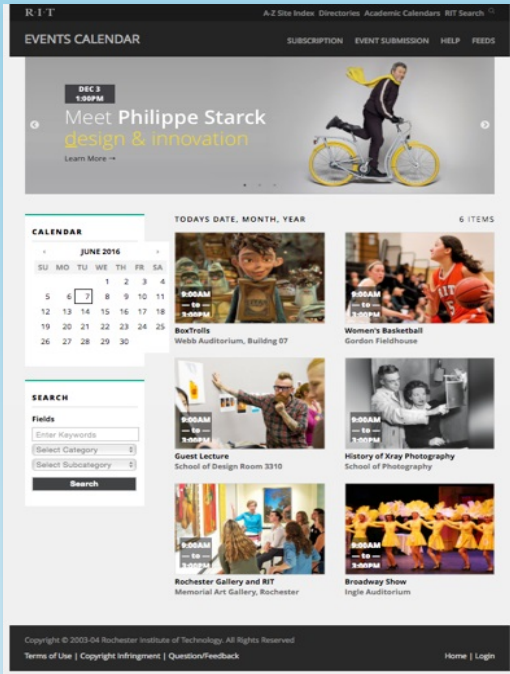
R·I·T

A-Z Site Index Directories Academic Calendars RIT Search

EVENTS CALENDAR

SUBSCRIPTION EVENT SUBMISSION HELP FEEDS

DEC 3
1:00PM

Meet Philippe Starck
design & innovation

Learn More →

CALENDAR

JUNE 2016

| SU | MO | TU | WE | TH | FR | SA |
|---|---|---|---|---|---|---|
| | | | 1 | 2 | 3 | 4 |
| 5 | 6 | 7 | 8 | 9 | 10 | 11 |
| 12 | 13 | 14 | 15 | 16 | 17 | 18 |
| 19 | 20 | 21 | 22 | 23 | 24 | 25 |
| 26 | 27 | 28 | 29 | 30 | | |

SEARCH

Fields

Enter Keywords

Select Category

Select Subcategory

Search

TODAYS DATE, MONTH, YEAR

6 ITEMS

9:00AM
— to —
3:00PM

BoxTrolls
Webb Auditorium, Buildng 07

9:00AM
— to —
3:00PM

Women's Basketball
Gordon Fieldhouse

9:00AM
— to —
3:00PM

Guest Lecture
School of Design Room 3310

9:00AM
— to —
3:00PM

History of Xray Photography
School of Photography

9:00AM
— to —
3:00PM

Rochester Gallery and RIT
Memorial Art Gallery, Rochester

9:00AM
— to —
3:00PM

Broadway Show
Ingle Auditorium

Copyright © 2003-04 Rochester Institute of Technology. All Rights Reserved

Terms of Use | Copyright Infringment | Question/Feedback

Home | Login